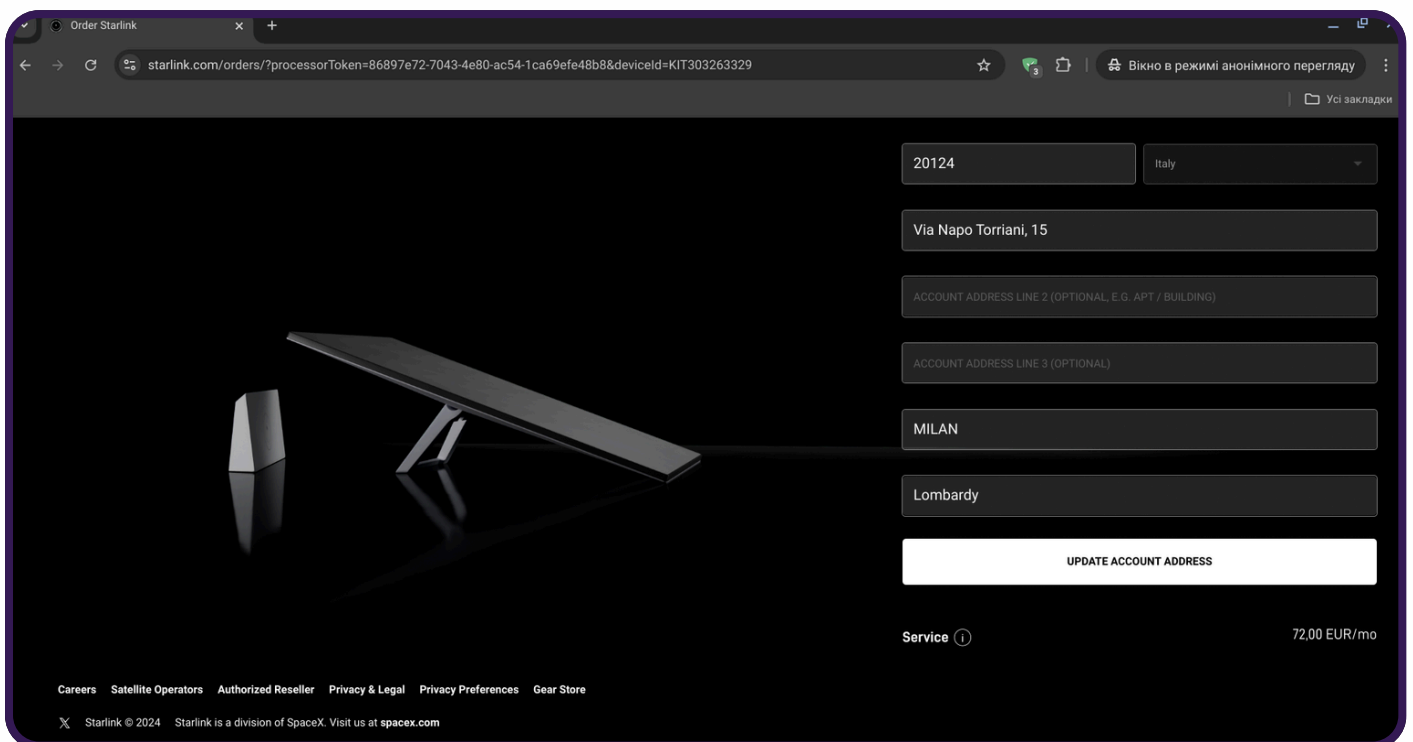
Order Starlink

starlink.com/orders/?processorToken=86897e72-7043-4e80-ac54-1ca69efe48b8&deviceId=KIT303263329

Вікно в режимі анонімного перегляду

Усі закладки

20124

Italy

Via Napo Torriani, 15

ACCOUNT ADDRESS LINE 2 (OPTIONAL, E.G. APT / BUILDING)

ACCOUNT ADDRESS LINE 3 (OPTIONAL)

MILAN

Lombardy

UPDATE ACCOUNT ADDRESS

Service

72,00 EUR/mo

Careers Satellite Operators Authorized Reseller Privacy & Legal Privacy Preferences Gear Store

Starlink © 2024 Starlink is a division of SpaceX. Visit us at spacex.com